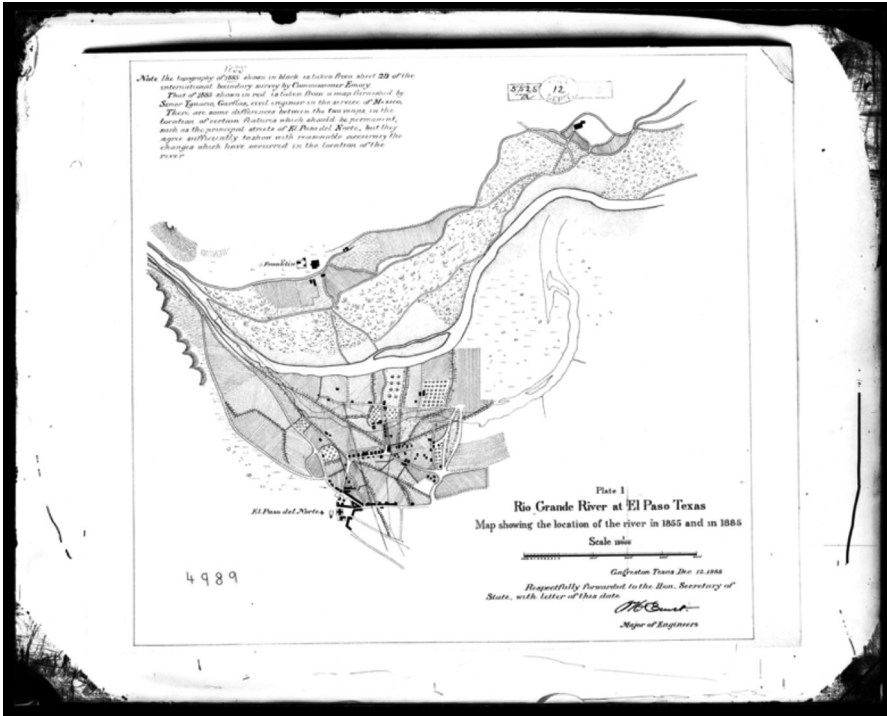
1852
Note. The topography of 1855 shown in black is taken from sheet 29 of the international boundary survey by Commissioner Emory.
That of 1885 shown in red is taken from a map furnished by Senor Ygnacio Garfias, civil engineer in the service of Mexico.
There are some differences between the two maps in the location of certain features which should be permanent, such as the principal streets of El Paso del Norte, but they agree sufficiently to show with reasonable accuracy the changes which have occurred in the location of the river.

5525 12

Franklin

El Paso del Norte

Plate 1
Rio Grande River at El Paso Texas
Map showing the location of the river in 1855 and in 1885
Scale $\frac{1}{10000}$

Galveston Texas Dec 12 1885

Respectfully forwarded to the Hon. Secretary of State, with letter of this date.

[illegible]
Major of Engineers

4989